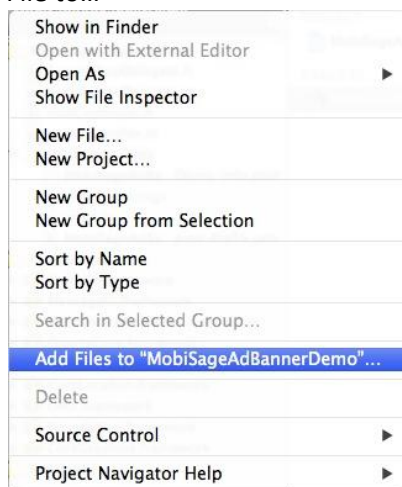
Show in Finder
Open with External Editor
Open As
Show File Inspector

New File...
New Project...

New Group
New Group from Selection

Sort by Name
Sort by Type

Search in Selected Group...

Add Files to "MobiSageAdBannerDemo"...

Delete

Source Control

Project Navigator Help